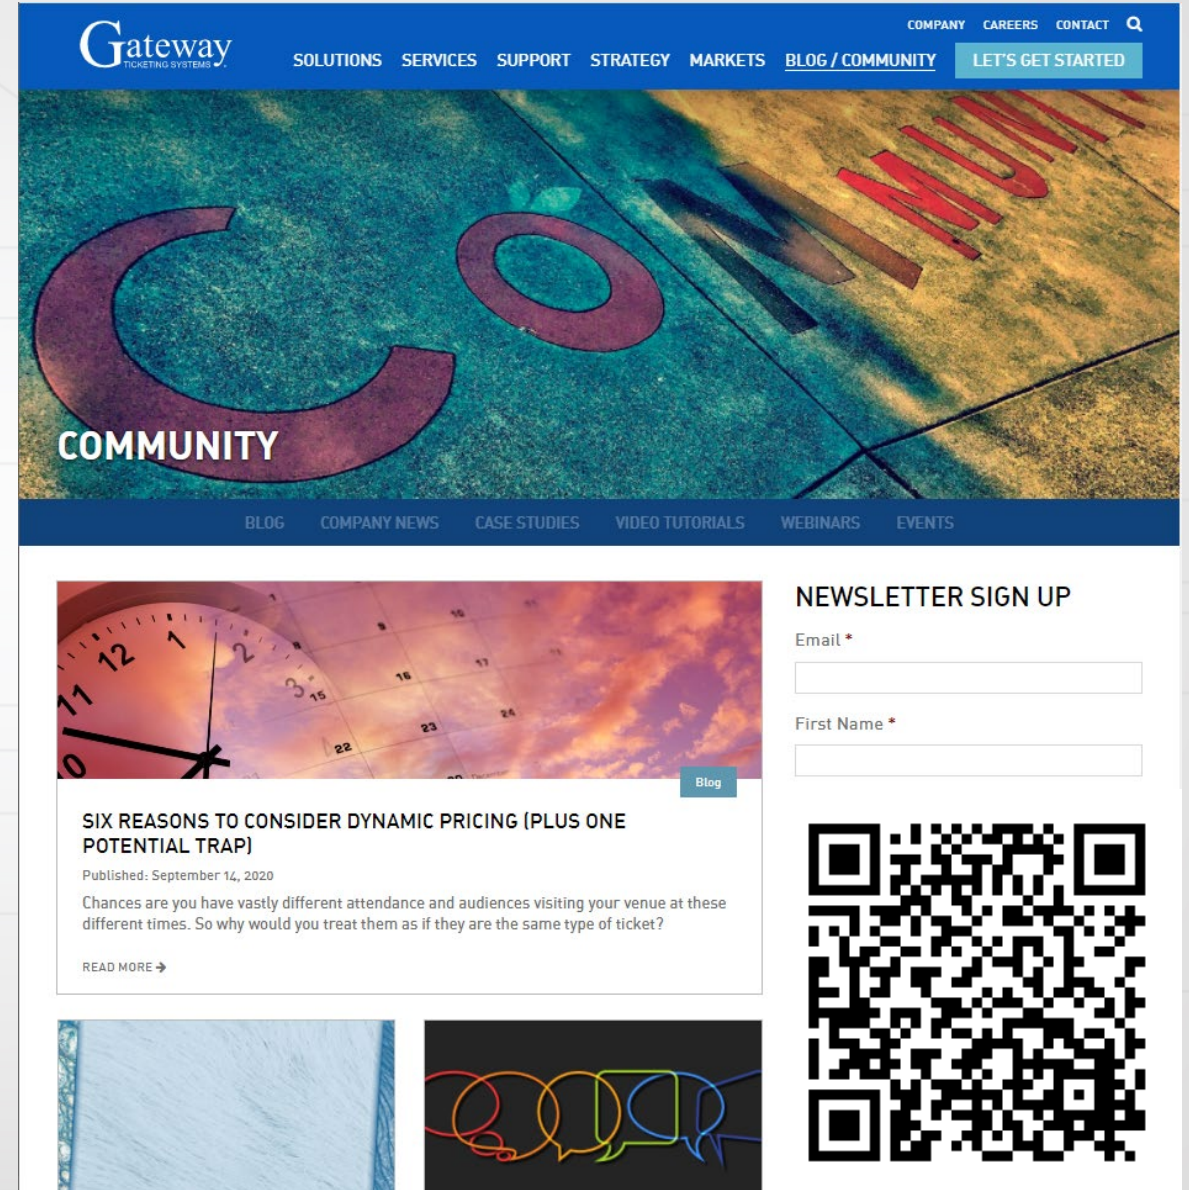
Gateway TICKETING SYSTEMS

COMPANY CAREERS CONTACT

SOLUTIONS SERVICES SUPPORT STRATEGY MARKETS BLOG / COMMUNITY LET'S GET STARTED

COMMUNITY

BLOG COMPANY NEWS CASE STUDIES VIDEO TUTORIALS WEBINARS EVENTS

Blog

SIX REASONS TO CONSIDER DYNAMIC PRICING (PLUS ONE POTENTIAL TRAP)

Published: September 14, 2020

Chances are you have vastly different attendance and audiences visiting your venue at these different times. So why would you treat them as if they are the same type of ticket?

READ MORE

NEWSLETTER SIGN UP

Email *

First Name *